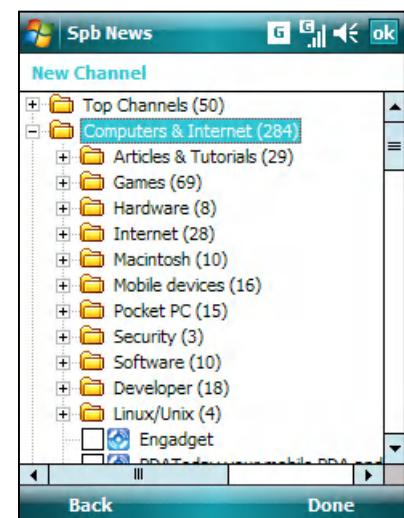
Spb News

G

ok

New Channel

Top Channels (50)

Computers & Internet (284)

Articles & Tutorials (29)

Games (69)

Hardware (8)

Internet (28)

Macintosh (10)

Mobile devices (16)

Pocket PC (15)

Security (3)

Software (10)

Developer (18)

Linux/Unix (4)

Engadget

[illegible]

Back

Done